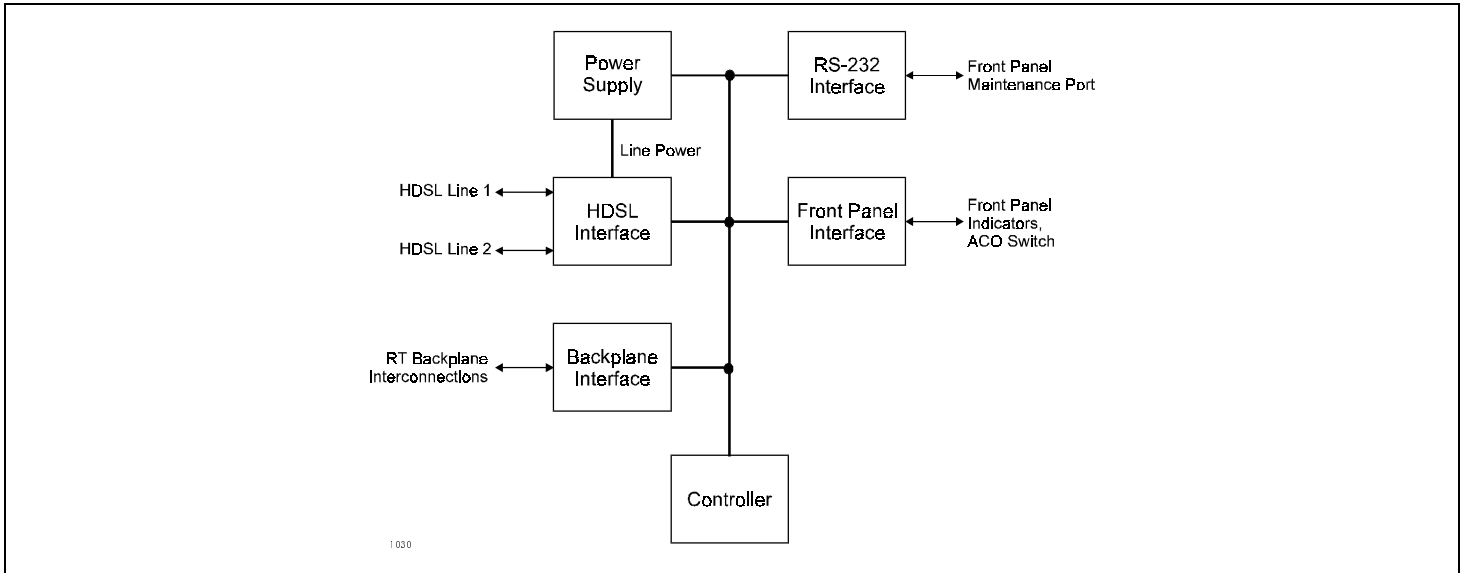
Power Supply

RS-232 Interface

Front Panel Maintenance Port

Line Power

HDSL Line 1

HDSL Interface

HDSL Line 2

Front Panel Interface

Front Panel Indicators, ACO Switch

RT Backplane Interconnections

Backplane Interface

Controller

1030